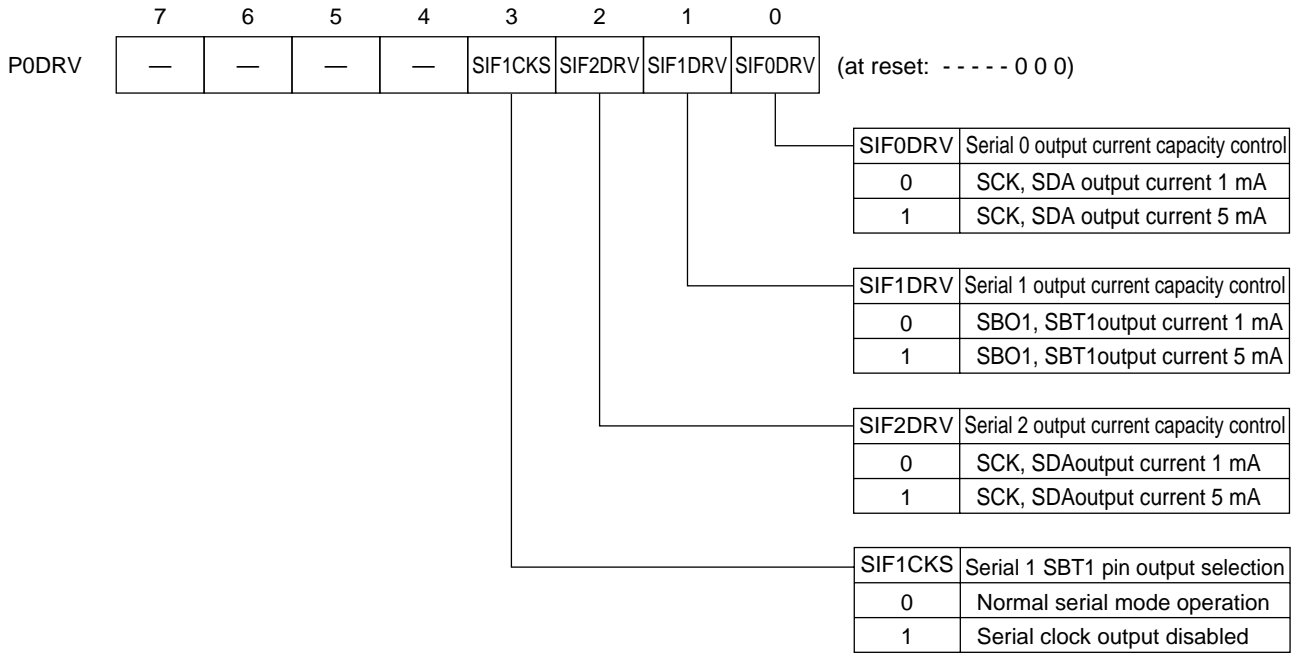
| | 7 | 6 | 5 | 4 | 3 | 2 | 1 | 0 | |
|---|---|---|---|---|---|---|---|---|---|
| P0DRV | — | — | — | — | SIF1CKS | SIF2DRV | SIF1DRV | SIF0DRV | (at reset: - - - - - 0 0 0) |

| SIF0DRV | Serial 0 output current capacity control |
|---|---|
| 0 | SCK, SDA output current 1 mA |
| 1 | SCK, SDA output current 5 mA |

| SIF1DRV | Serial 1 output current capacity control |
|---|---|
| 0 | SBO1, SBT1output current 1 mA |
| 1 | SBO1, SBT1output current 5 mA |

| SIF2DRV | Serial 2 output current capacity control |
|---|---|
| 0 | SCK, SDAoutput current 1 mA |
| 1 | SCK, SDAoutput current 5 mA |

| SIF1CKS | Serial 1 SBT1 pin output selection |
|---|---|
| 0 | Normal serial mode operation |
| 1 | Serial clock output disabled |